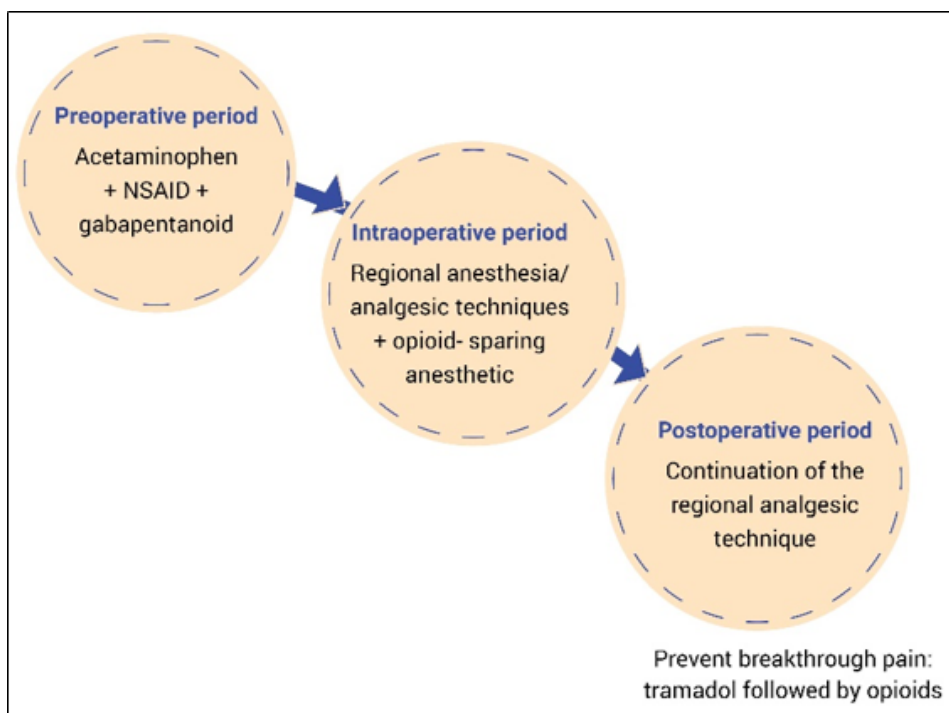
Preoperative period
Acetaminophen + NSAID + gabapentanoid

Intraoperative period
Regional anesthesia/ analgesic techniques + opioid- sparing anesthetic

Postoperative period
Continuation of the regional analgesic technique

Prevent breakthrough pain: tramadol followed by opioids